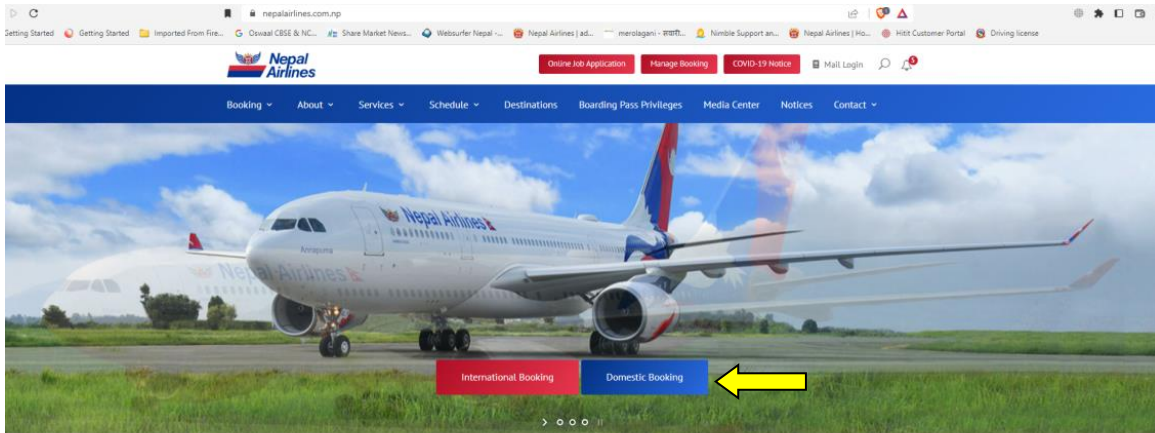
nepalairlines.com.np

Getting Started Getting Started Imported From Fire... Oswaal CBSE & NC... Share Market News... Websurfer Nepal -... Nepal Airlines | ad... merolagani - सफारी... Nimble Support an... Nepal Airlines | Ho... Hitit Customer Portal Driving license

Nepal Airlines

Online Job Application Manage Booking COVID-19 Notice Mail Login

Booking About Services Schedule Destinations Boarding Pass Privileges Media Center Notices Contact

Nepal Airlines

Annapurna

Nepal Airlines

International Booking Domestic Booking